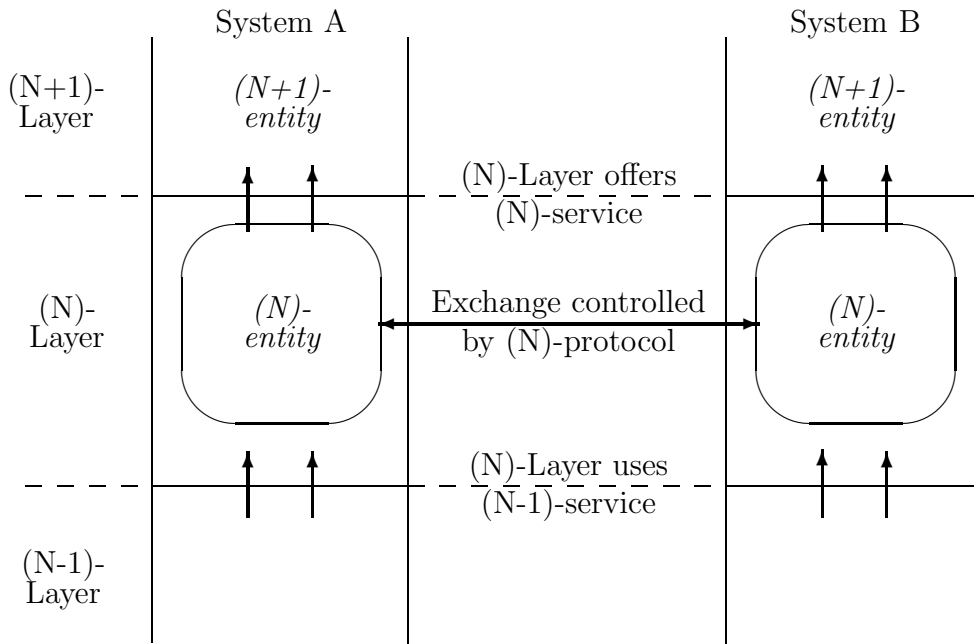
System A

System B

(N+1)-Layer

(N+1)-entity

(N+1)-entity

(N)-Layer offers (N)-service

(N)-Layer

(N)-entity

Exchange controlled by (N)-protocol

(N)-entity

(N)-Layer uses (N-1)-service

(N-1)-Layer